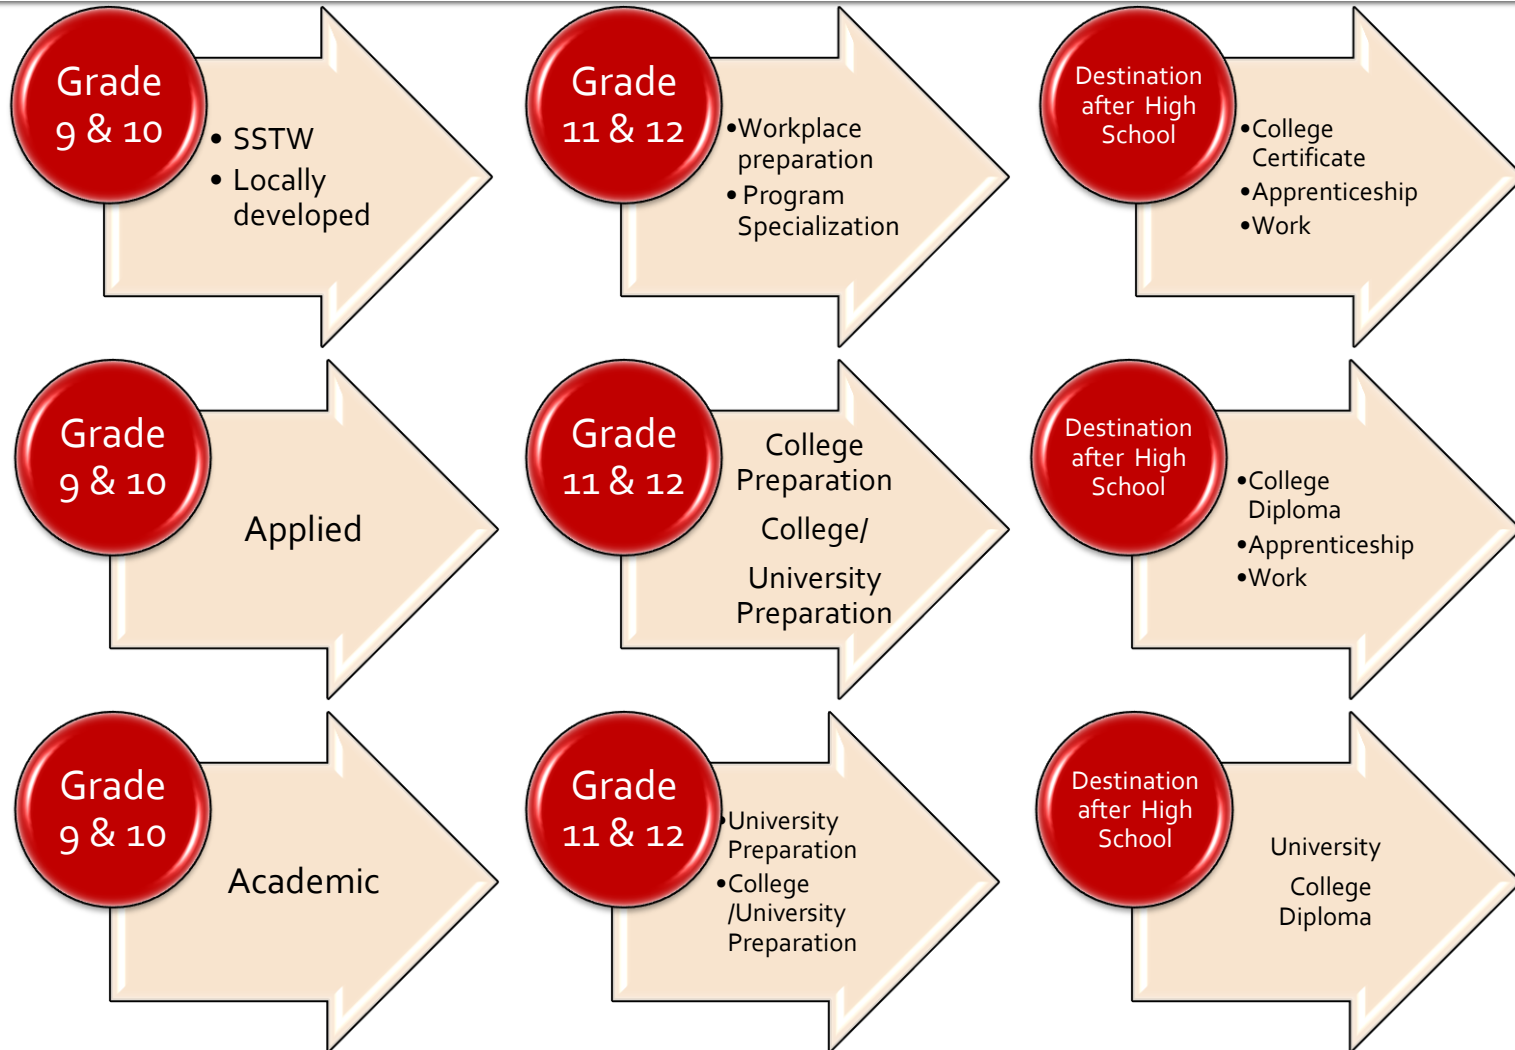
Grade 9 & 10

• SSTW
• Locally developed

Grade 11 & 12

•Workplace preparation
•Program Specialization

Destination after High School

•College Certificate
•Apprenticeship
•Work

Grade 9 & 10

Applied

Grade 11 & 12

College Preparation

College/ University Preparation

Destination after High School

•College Diploma
•Apprenticeship
•Work

Grade 9 & 10

Academic

Grade 11 & 12

•University Preparation
•College /University Preparation

Destination after High School

University

College Diploma